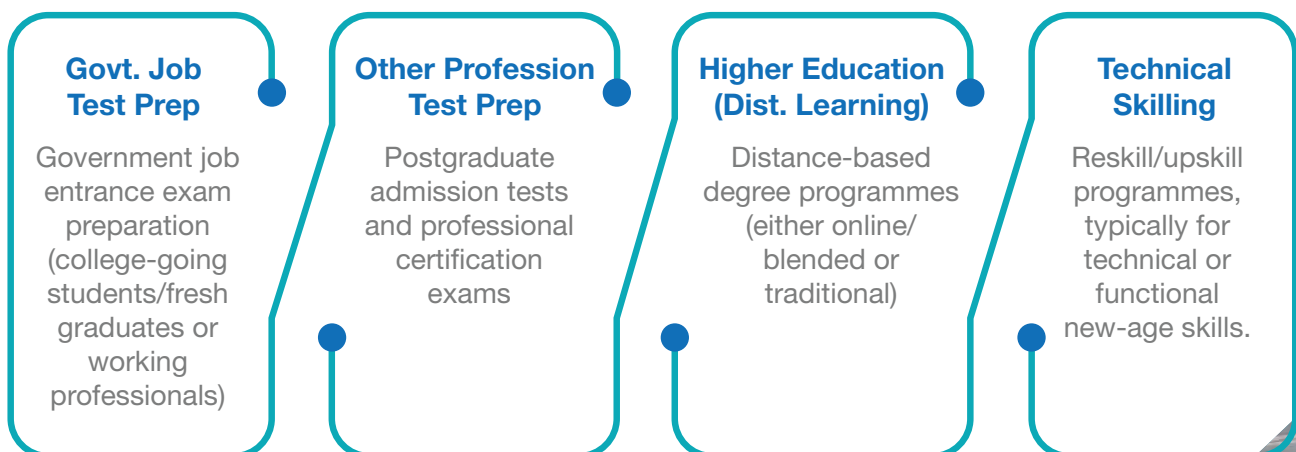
Govt. Job Test Prep

Government job entrance exam preparation (college-going students/fresh graduates or working professionals)

Other Profession Test Prep

Postgraduate admission tests and professional certification exams

Higher Education (Dist. Learning)

Distance-based degree programmes (either online/ blended or traditional)

Technical Skilling

Reskill/upskill programmes, typically for technical or functional new-age skills.